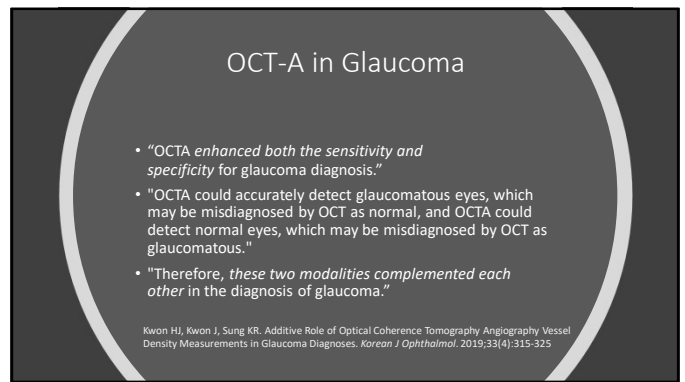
OCT-A in Glaucoma

• "OCTA enhanced both the sensitivity and specificity for glaucoma diagnosis."

• "OCTA could accurately detect glaucomatous eyes, which may be misdiagnosed by OCT as normal, and OCTA could detect normal eyes, which may be misdiagnosed by OCT as glaucomatous."

• "Therefore, these two modalities complemented each other in the diagnosis of glaucoma."

Kwon HJ, Kwon J, Sung KR. Additive Role of Optical Coherence Tomography Angiography Vessel Density Measurements in Glaucoma Diagnoses. Korean J Ophthalmol. 2019;33(4):315-325